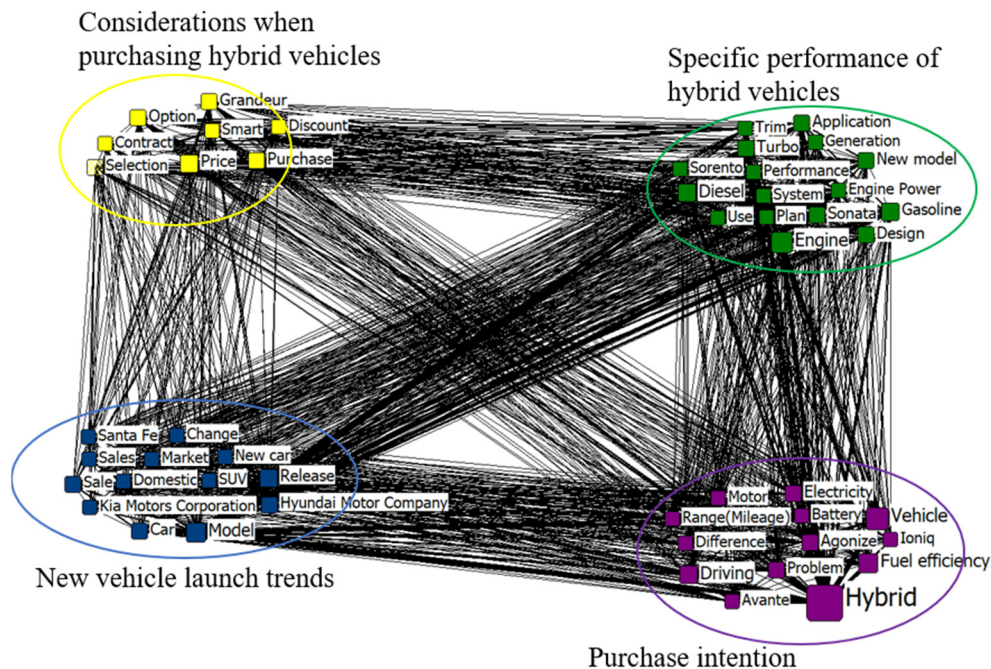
Considerations when purchasing hybrid vehicles

Grandeur
Option
Smart
Discount
Contract
Selection
Price
Purchase

Specific performance of hybrid vehicles

Trim
Application
Turbo
Generation
New model
Sorento
Performance
Diesel
System
Engine Power
Use
Plan
Sonata
Gasoline
Engine
Design

Santa Fe
Change
Sales
Market
New car
Sale
Domestic
SUV
Release
Hyundai Motor Company
Kia Motors Corporation
Car
Model

New vehicle launch trends

Motor
Electricity
Range(Mileage)
Battery
Vehicle
Ioniq
Difference
Agonize
Fuel efficiency
Driving
Problem
Avante
Hybrid

Purchase intention